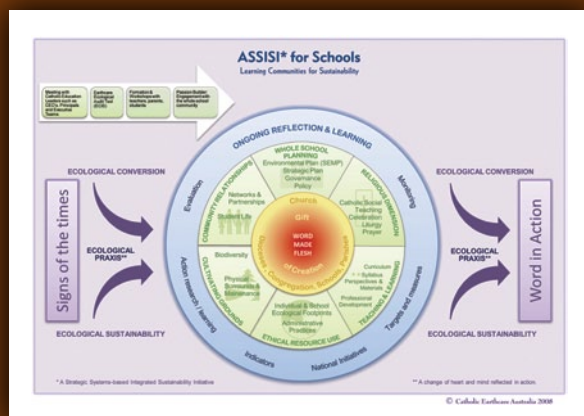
ASSISI* for Schools

Learning Communities for Sustainability

Meeting with Catholic Education Leaders such as CEOs, Principals and Executive Teams

Earthcare Ecological Audit Tool (EOB)

Formation & Workshops with teachers, parents, students

Passion Builder: Engagement with the whole school community

ONGOING REFLECTION & LEARNING

ECOLOGICAL CONVERSION

Signs of the times

ECOLOGICAL PRAXIS**

ECOLOGICAL SUSTAINABILITY

Evaluation

WHOLE SCHOOL PLANNING

Environmental Plan (SEMP)

Strategic Plan

Governance

Policy

RELIGIOUS DIMENSION

Catholic Social Teaching

Celebration

Liturgy

Prayer

Monitoring

COMMUNITY RELATIONSHIPS

Networks & Partnerships

Student Life

Church

Gift

WORD MADE FLESH

Discovery, Congregation, Schools, Parishes

of Creation

CULTIVATING GROUNDS

Biodiversity

Physical Surrounds & Maintenance

TEACHING & LEARNING

Curriculum

Syllabus Perspectives & Materials

Professional Development

Action research / learning

ETHICAL RESOURCE USE

Individual & School Ecological Footprints

Administrative Practices

Targets and measures

Indicators

National Initiatives

ECOLOGICAL CONVERSION

Word in Action

ECOLOGICAL PRAXIS**

ECOLOGICAL SUSTAINABILITY

* A Strategic Systems-based Integrated Sustainability Initiative

** A change of heart and mind reflected in action.

© Catholic Earthcare Australia 2008